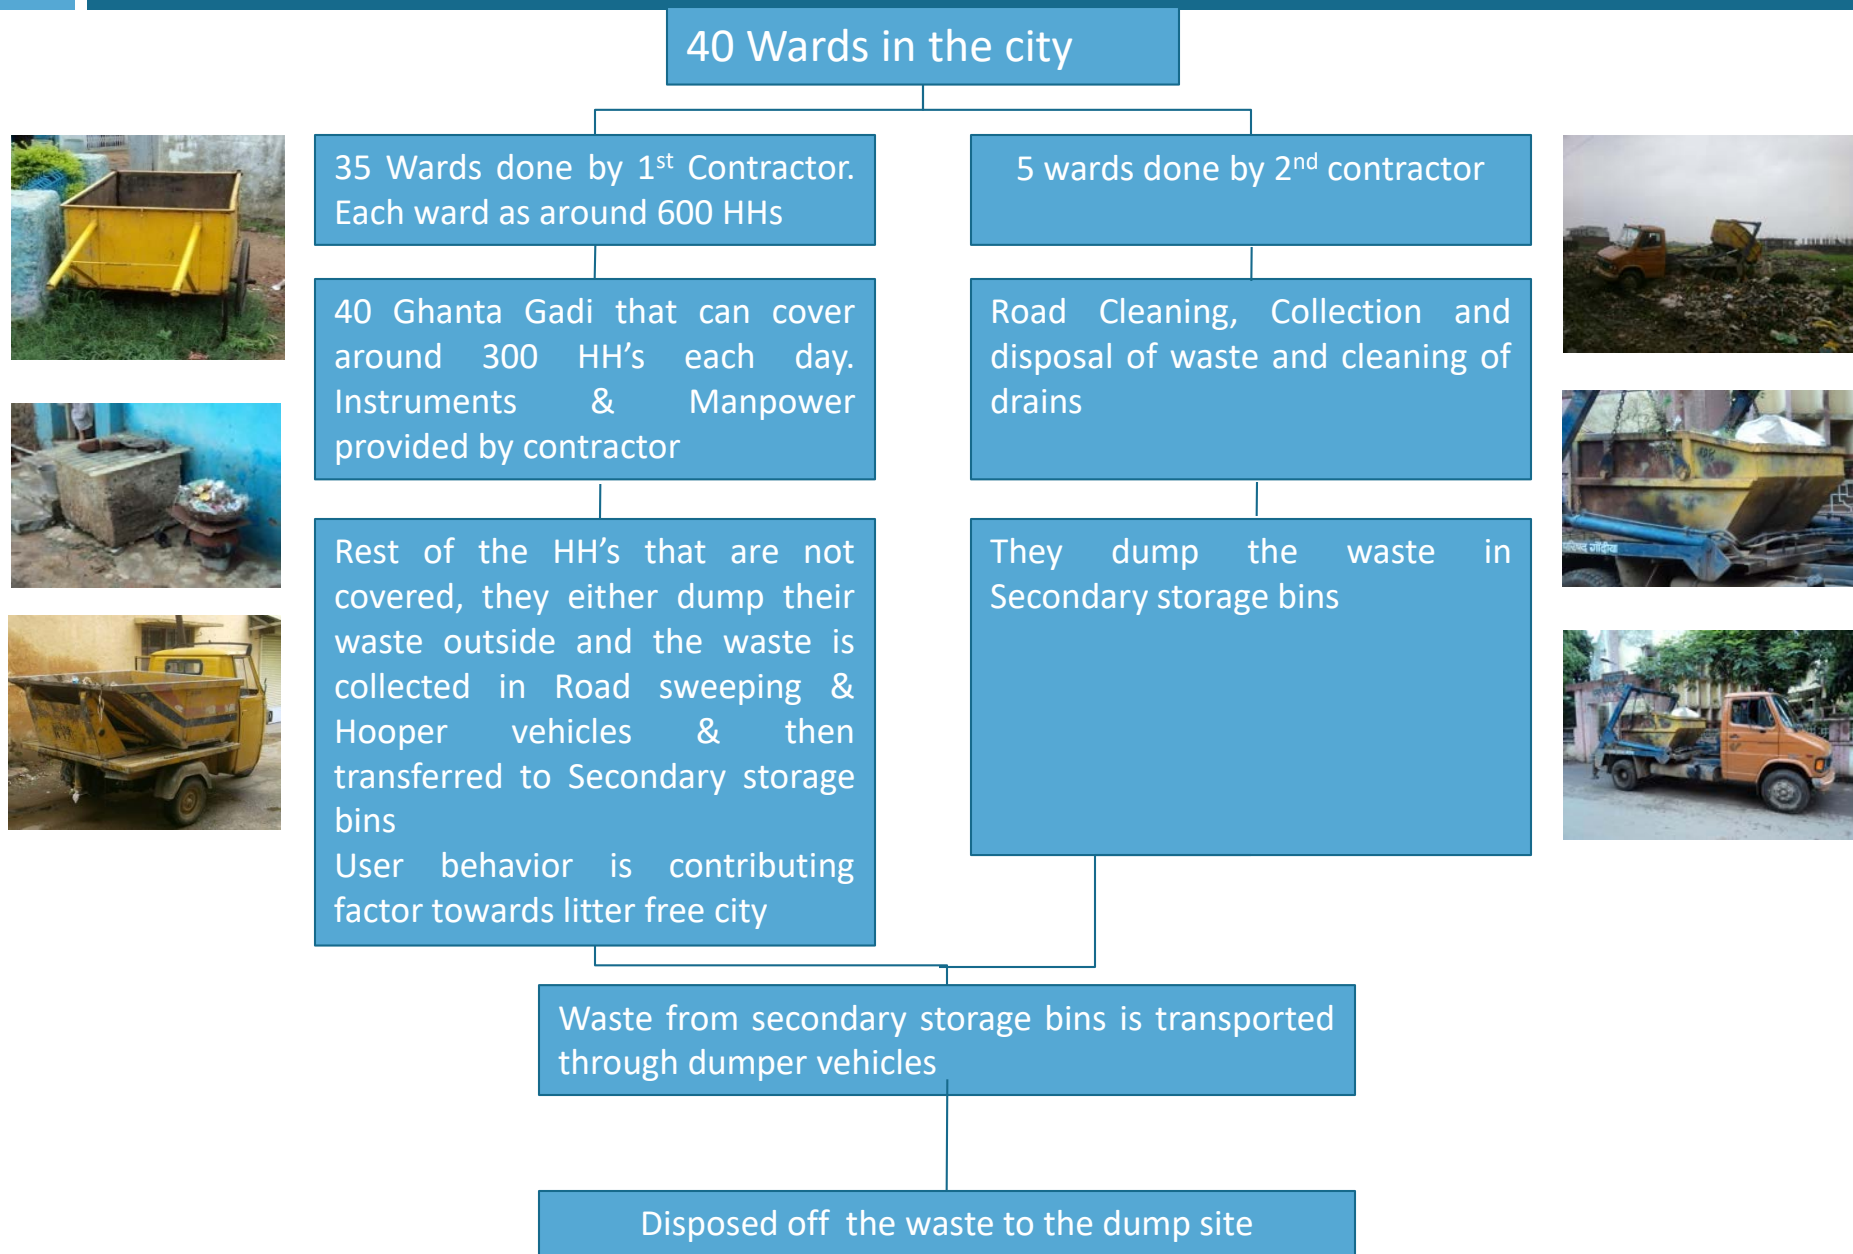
40 Wards in the city

35 Wards done by 1$^{st}$ Contractor. Each ward as around 600 HHs

40 Ghanta Gadi that can cover around 300 HH’s each day. Instruments & Manpower provided by contractor

Rest of the HH’s that are not covered, they either dump their waste outside and the waste is collected in Road sweeping & Hooper vehicles & then transferred to Secondary storage bins
User behavior is contributing factor towards litter free city

5 wards done by 2$^{nd}$ contractor

Road Cleaning, Collection and disposal of waste and cleaning of drains

They dump the waste in Secondary storage bins

Waste from secondary storage bins is transported through dumper vehicles

Disposed off the waste to the dump site